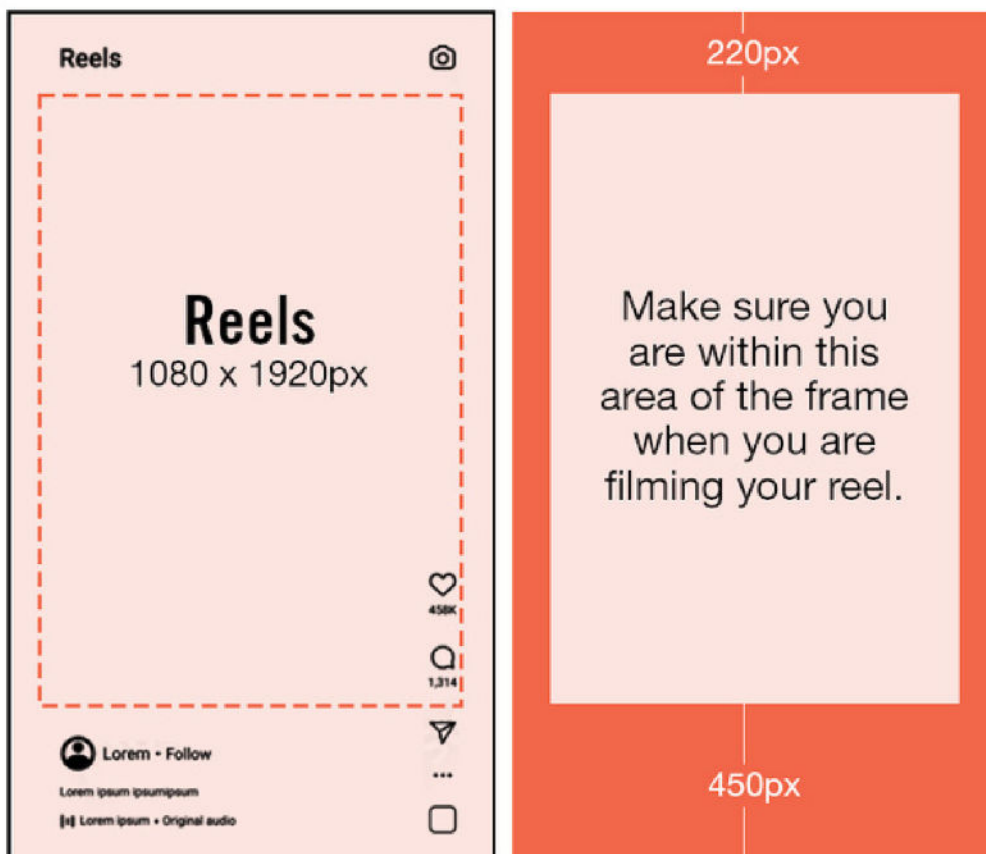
Reels

Reels
1080 x 1920px

458K

1,314

Lorem • Follow

Lorem ipsum ipsumipsum

Lorem ipsum • Original audio

220px

Make sure you are within this area of the frame when you are filming your reel.

450px